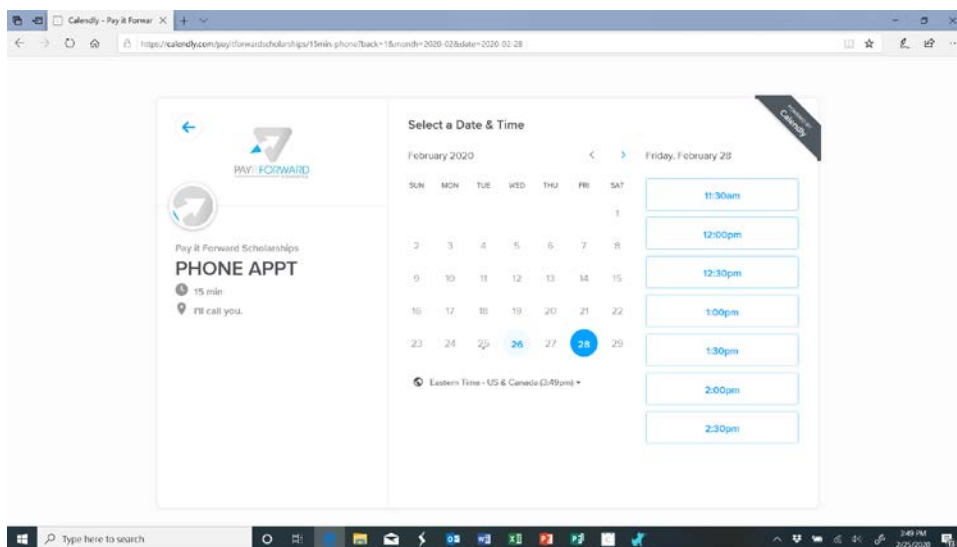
Calendly - Pay it Forwar ×

https://calendly.com/payitforwardscholarships/15min-phone?back=1&month=2020-02&date=2020-02-28

powered by Calendly

PAY IT FORWARD SCHOLARSHIPS

Pay it Forward Scholarships

PHONE APPT

15 min

I'll call you.

Select a Date & Time

February 2020

| SUN | MON | TUE | WED | THU | FRI | SAT |
|---|---|---|---|---|---|---|
| | | | | | | 1 |
| 2 | 3 | 4 | 5 | 6 | 7 | 8 |
| 9 | 10 | 11 | 12 | 13 | 14 | 15 |
| 16 | 17 | 18 | 19 | 20 | 21 | 22 |
| 23 | 24 | 25 | 26 | 27 | 28 | 29 |

Eastern Time - US & Canada (3:49pm) ▾

Friday, February 28

11:30am

12:00pm

12:30pm

1:00pm

1:30pm

2:00pm

2:30pm

Type here to search

3:49 PM
2/25/2020